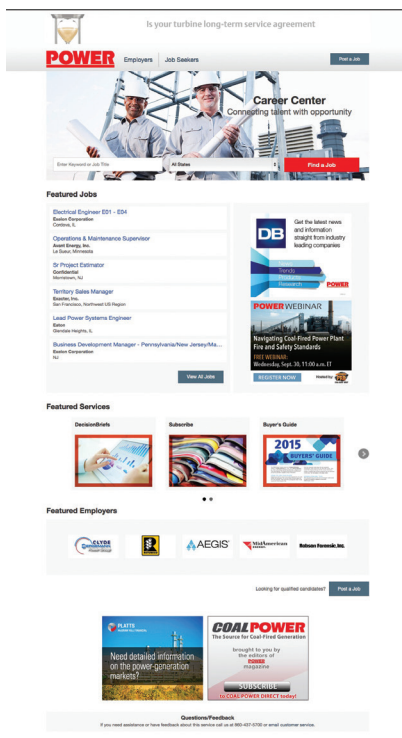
Is your turbine long-term service agreement

POWER Employers Job Seekers Post a Job

Career Center
Connecting talent with opportunity

Enter Keyword or Job Title All States Find a Job

Featured Jobs

Electrical Engineer E01 - E04
Exelon Corporation
Cordova, IL

Operations & Maintenance Supervisor
Avant Energy, Inc.
Le Sueur, Minnesota

Sr Project Estimator
Confidential
Morristown, NJ

Territory Sales Manager
Exelon, Inc.
San Francisco, Northwest US Region

Lead Power Systems Engineer
Eaton
Glendale Heights, IL

Business Development Manager - Pennsylvania/New Jersey/Ma...
Exelon Corporation
NJ

View All Jobs

DB
Get the latest news and information straight from industry leading companies
News
Trends
Products
Research
POWER

POWER WEBINAR
Navigating Coal-Fired Power Plant Fire and Safety Standards
FREE WEBINAR:
Wednesday, Sept. 30, 11:00 a.m. ET
REGISTER NOW

Featured Services

DecisionBriefs
Subscribe
Buyer's Guide
2015 BUYERS' GUIDE

Featured Employers

CLYDE
AEGIS
MidAmerican
Robson Forensic, Inc.

Looking for qualified candidates? Post a Job

PLATTS
Need detailed information on the power-generation markets?

COAL POWER
The Source for Coal-Fired Generation
brought to you by the editors of POWER magazine
SUBSCRIBE
to COALPOWER DIRECT today!

Questions/Feedback
If you need assistance or have feedback about this service call us at 860-437-5700 or email customer service.